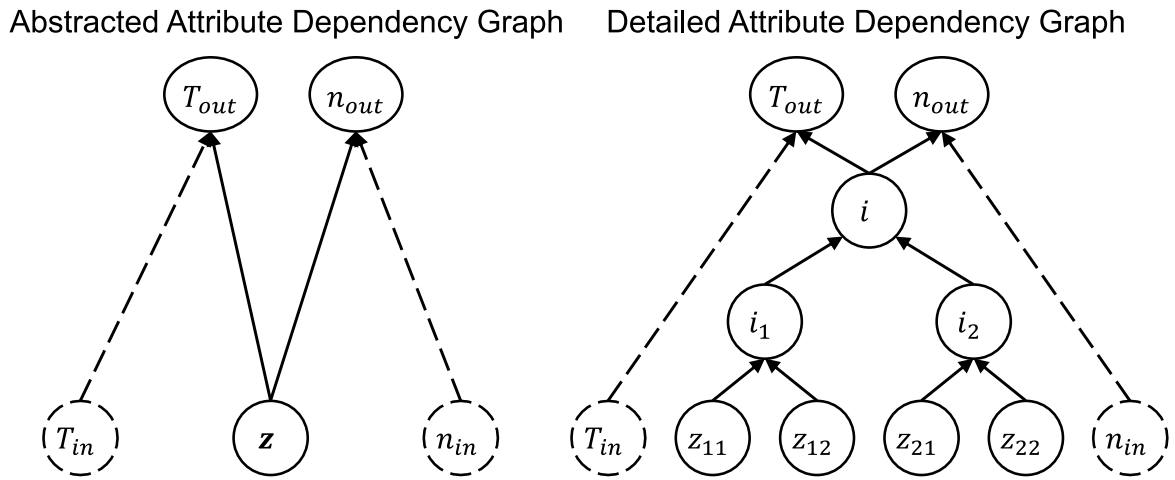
Abstracted Attribute Dependency Graph

$T_{out}$ $n_{out}$

$T_{in}$ $\boldsymbol{z}$ $n_{in}$

Detailed Attribute Dependency Graph

$T_{out}$ $n_{out}$

$i$

$i_1$ $i_2$

$T_{in}$ $z_{11}$ $z_{12}$ $z_{21}$ $z_{22}$ $n_{in}$